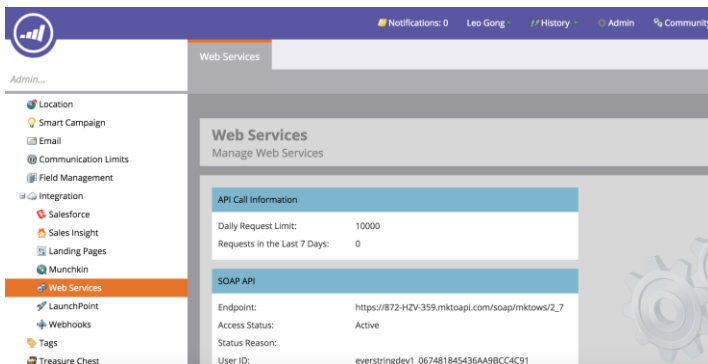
Notifications: 0 Leo Gong History Admin Community

Admin...

Location
Smart Campaign
Email
Communication Limits
Field Management
Integration
Salesforce
Sales Insight
Landing Pages
Munchkin
Web Services
LaunchPoint
Webhooks
Tags
Treasure Chest

Web Services

Web Services
Manage Web Services

API Call Information

| Daily Request Limit: | 10000 |
|---|---|
| Requests in the Last 7 Days: | 0 |

SOAP API

| Endpoint: | https://872-HZV-359.mktoapi.com/soap/mktows/2_7 |
|---|---|
| Access Status: | Active |
| Status Reason: | |
| User ID: | everstringdev1_067481845436AA9BCC4C91 |